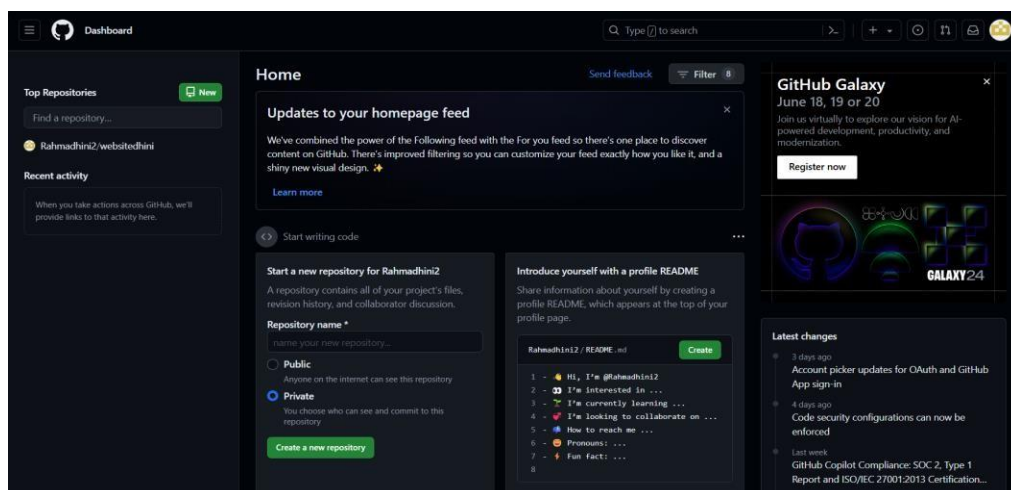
Dashboard

Type / to search

Top Repositories

New

Find a repository...

Rahmadhini2/websitedhini

Recent activity

When you take actions across GitHub, we'll provide links to that activity here.

Home

Send feedback

Filter 8

Updates to your homepage feed

We've combined the power of the Following feed with the For you feed so there's one place to discover content on GitHub. There's improved filtering so you can customize your feed exactly how you like it, and a shiny new visual design. ✨

Learn more

Start writing code

Start a new repository for Rahmadhini2

A repository contains all of your project's files, revision history, and collaborator discussion.

Repository name *

name your new repository...

Public

Anyone on the internet can see this repository

Private

You choose who can see and commit to this repository

Create a new repository

Introduce yourself with a profile README

Share information about yourself by creating a profile README, which appears at the top of your profile page.

Rahmadhini2 / README.md

Create

1 - 👋 Hi, I'm @Rahmadhini2
2 - 👀 I'm interested in ...
3 - 🌱 I'm currently learning ...
4 - 💞️ I'm looking to collaborate on ...
5 - 📫 How to reach me ...
6 - 😄 Pronouns: ...
7 - ⚡ Fun fact: ...
8

GitHub Galaxy

June 18, 19 or 20

Join us virtually to explore our vision for AI-powered development, productivity, and modernization.

Register now

GALAXY24

Latest changes

3 days ago

Account picker updates for OAuth and GitHub App sign-in

4 days ago

Code security configurations can now be enforced

Last week

GitHub Copilot Compliance: SOC 2, Type 1 Report and ISO/IEC 27001:2013 Certification...